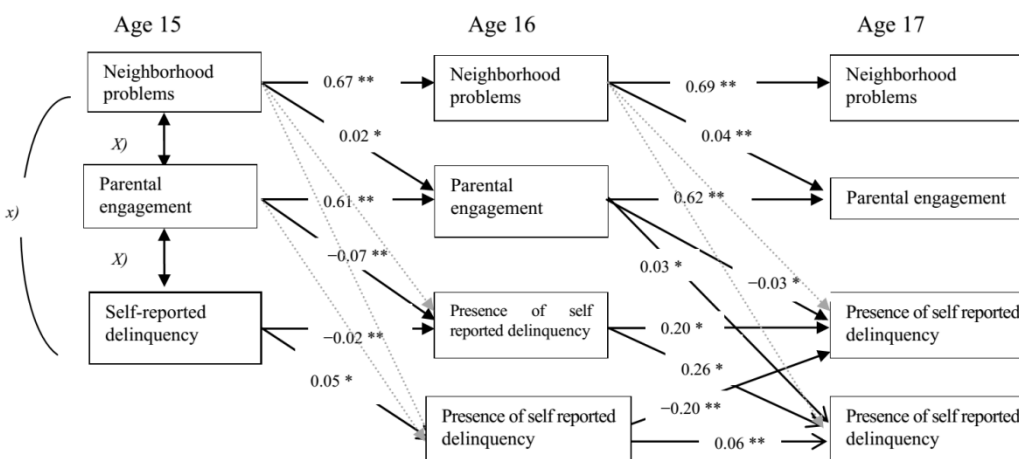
Age 15

Age 16

Age 17

Neighborhood problems

0.67 **

Neighborhood problems

0.69 **

Neighborhood problems

X)

0.02 *

0.04 **

x)

Parental engagement

0.61 **

Parental engagement

0.62 **

Parental engagement

X)

−0.07 **

0.03 *

−0.03 *

Self-reported delinquency

−0.02 **

Presence of self reported delinquency

0.20 *

Presence of self reported delinquency

0.05 *

0.26 *

Presence of self reported delinquency

−0.20 **

0.06 **

Presence of self reported delinquency